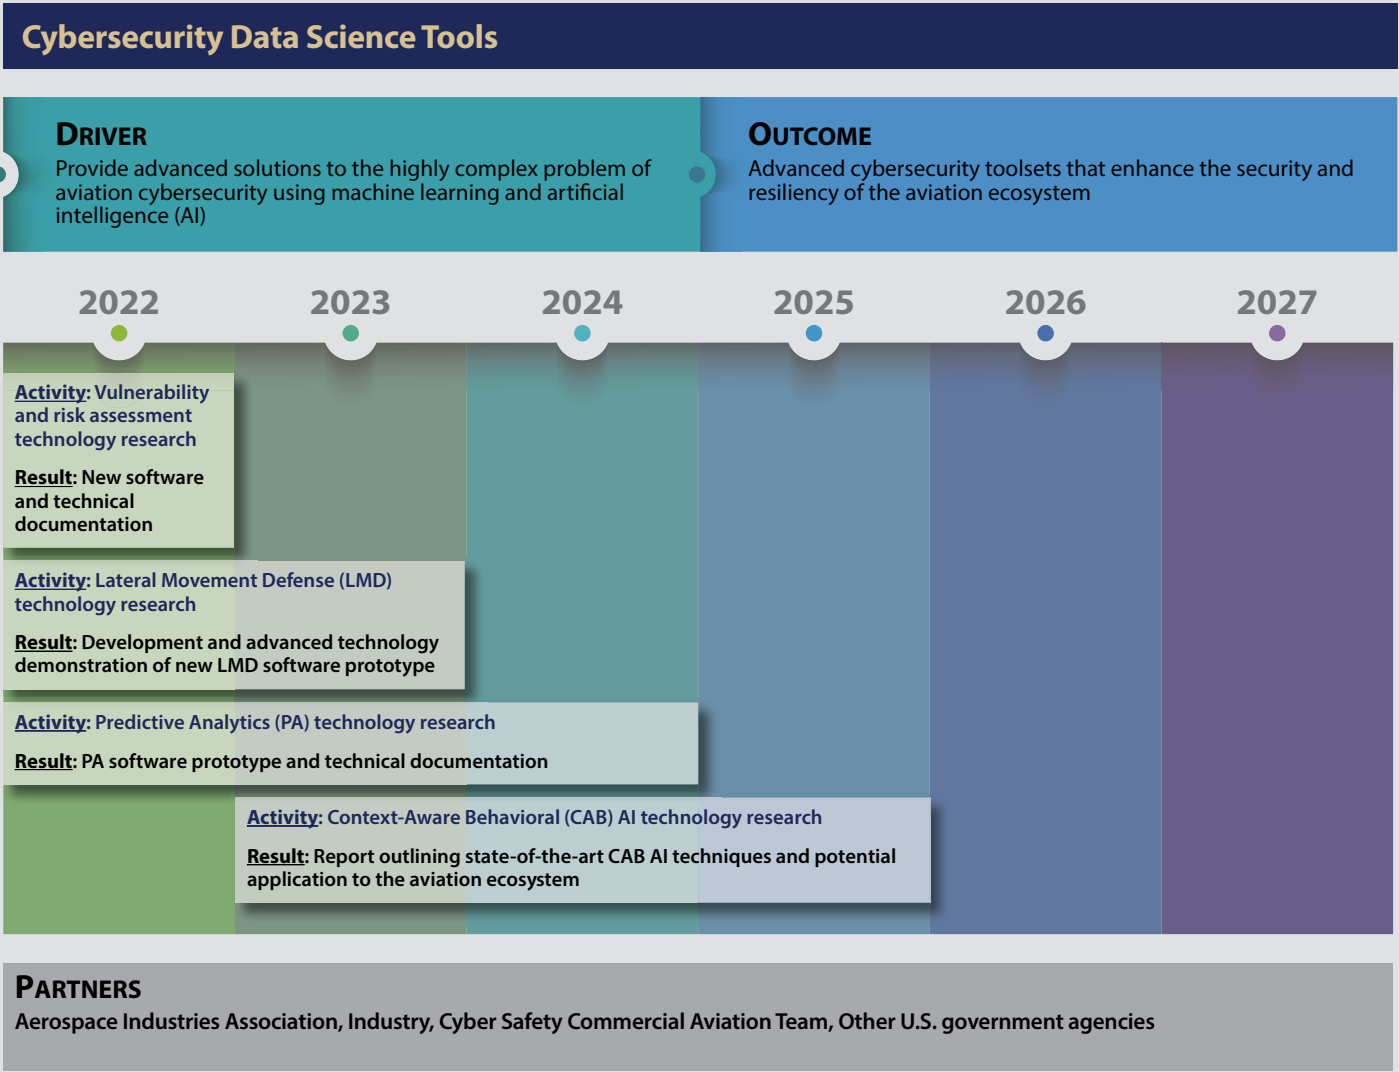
Cybersecurity Data Science Tools

DRIVER
Provide advanced solutions to the highly complex problem of aviation cybersecurity using machine learning and artificial intelligence (AI)

OUTCOME
Advanced cybersecurity toolsets that enhance the security and resiliency of the aviation ecosystem

2022 2023 2024 2025 2026 2027

Activity: Vulnerability and risk assessment technology research

Result: New software and technical documentation

Activity: Lateral Movement Defense (LMD) technology research

Result: Development and advanced technology demonstration of new LMD software prototype

Activity: Predictive Analytics (PA) technology research

Result: PA software prototype and technical documentation

Activity: Context-Aware Behavioral (CAB) AI technology research

Result: Report outlining state-of-the-art CAB AI techniques and potential application to the aviation ecosystem

PARTNERS
Aerospace Industries Association, Industry, Cyber Safety Commercial Aviation Team, Other U.S. government agencies